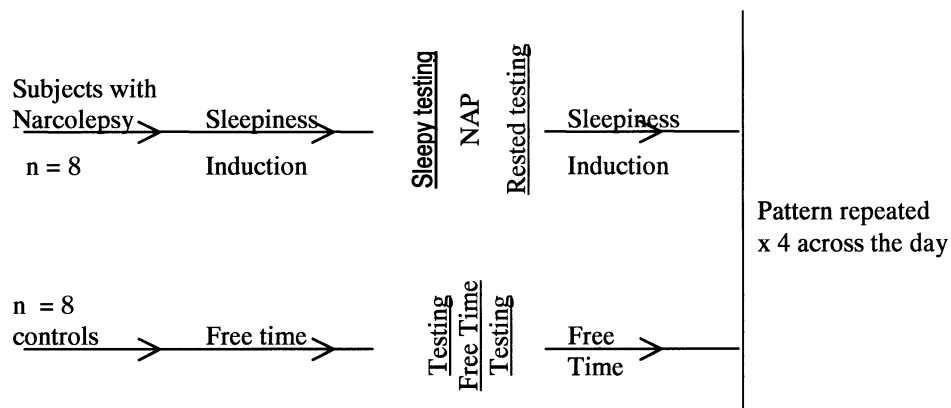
Subjects with Narcolepsy
n = 8

Sleepiness Induction

Sleepy testing
NAP
Rested testing

Sleepiness Induction

Pattern repeated x 4 across the day

n = 8 controls

Free time

Testing
Free Time
Testing

Free Time